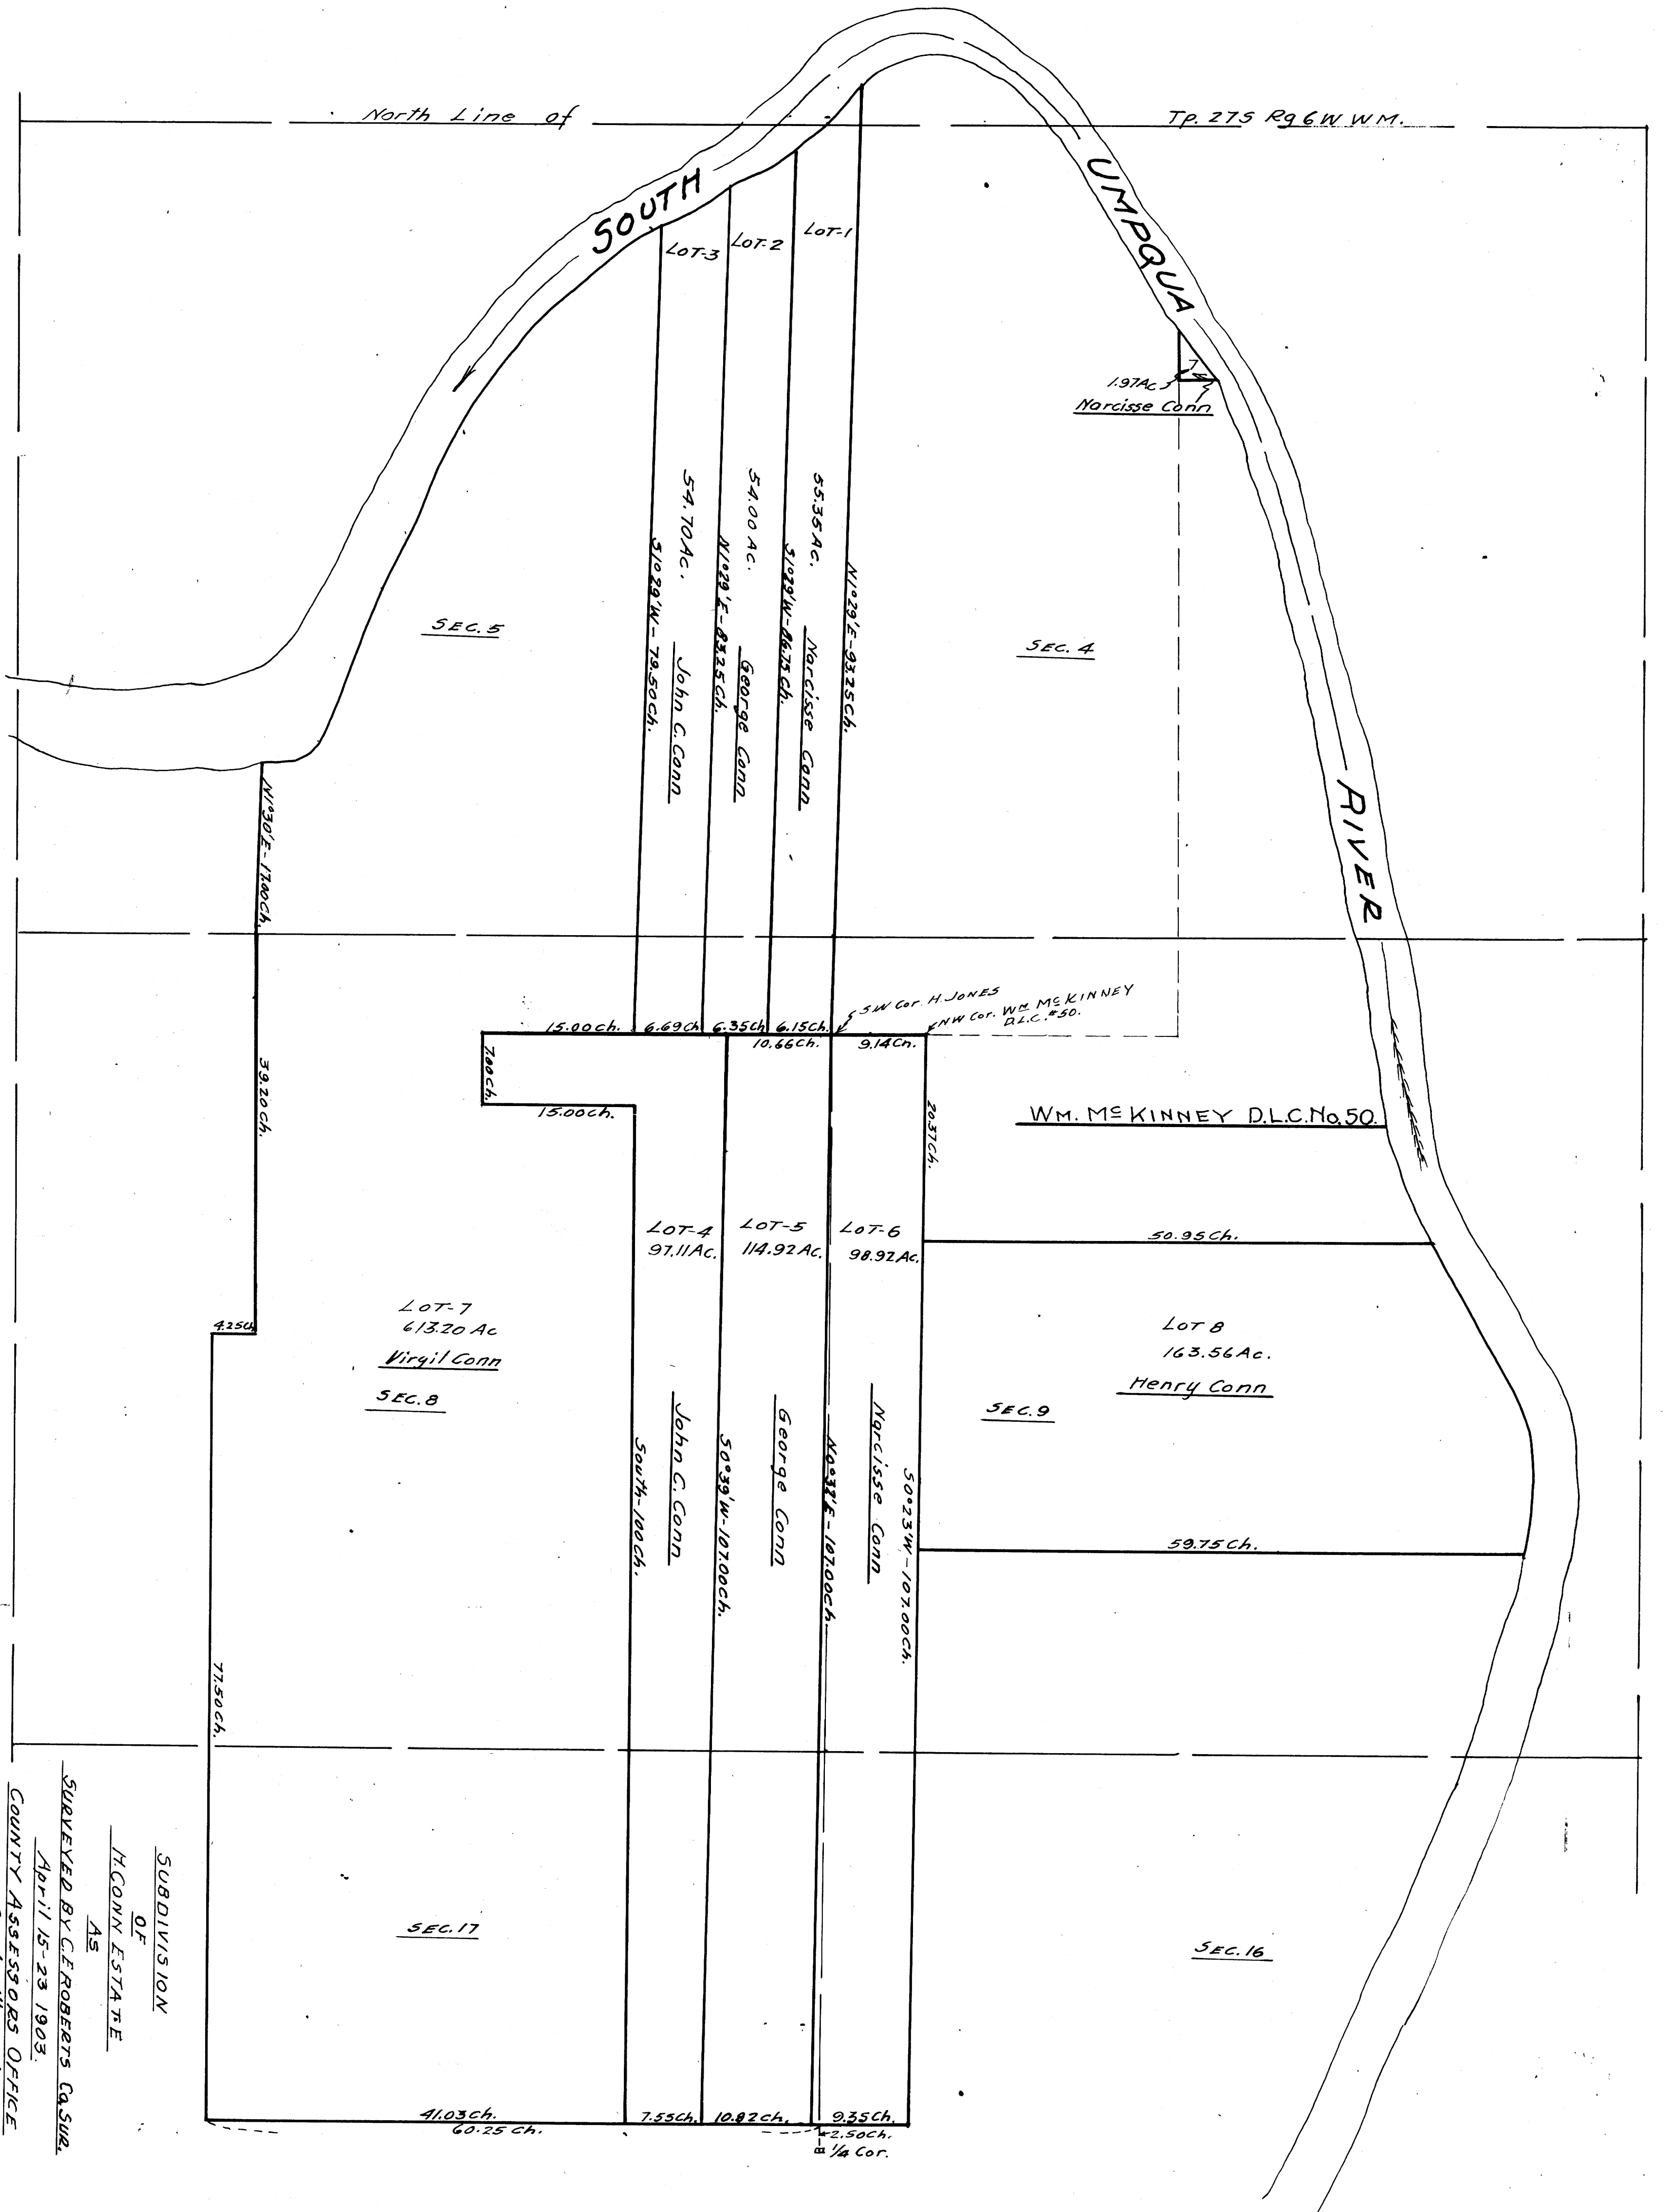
North Line of Tp. 27S Rg 6 W. W.M.

SOUTH UMPQUA RIVER

LOT-3 LOT-2 LOT-1

1.97Ac.
Narcisse Conn

54.70Ac.
S1°29'W-79.50ch.
John C. Conn

54.00Ac.
N1°29'E-83.25ch.
George Conn

55.35Ac.
S1°29'W-86.75ch.
Narcisse Conn

N1°29'E-93.25ch.

SEC. 5

SEC. 4

N1°30'E-17.00ch.

15.00ch. 6.69ch. 6.35ch. 6.15ch.
S.W. Cor. H. JONES
NW Cor. Wm. McKINNEY D.L.C. #50.
10.66ch. 9.14ch.

7.00ch.
15.00ch.
39.20ch.
20.37ch.

Wm. McKINNEY D.L.C. No. 50.

LOT-4
97.11Ac.
LOT-5
114.92Ac.
LOT-6
98.92Ac.

50.95ch.

LOT-7
613.20 Ac
Virgil Conn
SEC. 8

4.25ch.

LOT 8
163.56Ac.
Henry Conn

SEC. 9

John C. Conn
South-100ch.

S0°39'W-107.00ch.
George Conn

N0°32'E-107.00ch.
Narcisse Conn

S0°23'W-107.00ch.

59.75ch.

77.50ch.

SEC. 17

SEC. 16

41.03ch. 7.55ch. 10.82ch. 9.35ch.
60.25 Ch.
2.50ch.
1/4 Cor.

SUBDIVISION
OF
H. CONN ESTATE
AS
SURVEYED BY C.E. ROBERTS Co. SUR.
April 15-23 1903.
COUNTY ASSESSORS OFFICE